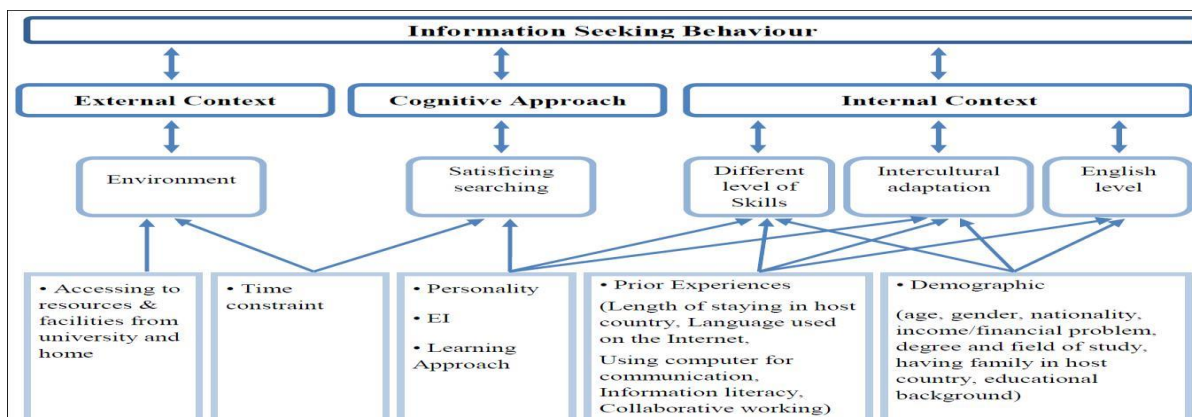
Information Seeking Behaviour

External Context

Cognitive Approach

Internal Context

Environment

Satisficing searching

Different level of Skills

Intercultural adaptation

English level

• Accessing to resources & facilities from university and home

• Time constraint

• Personality

• EI

• Learning Approach

• Prior Experiences

(Length of staying in host country, Language used on the Internet,

Using computer for communication, Information literacy, Collaborative working)

• Demographic

(age, gender, nationality, income/financial problem, degree and field of study, having family in host country, educational background)